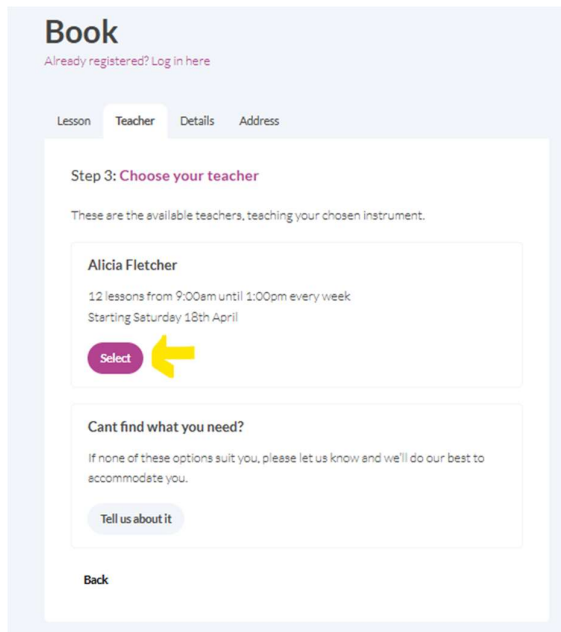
Book

Already registered? Log in here

Lesson Teacher Details Address

Step 3: Choose your teacher

These are the available teachers, teaching your chosen instrument.

Alicia Fletcher

12 lessons from 9:00am until 1:00pm every week
Starting Saturday 18th April

Select

Cant find what you need?

If none of these options suit you, please let us know and we'll do our best to accommodate you.

Tell us about it

Back